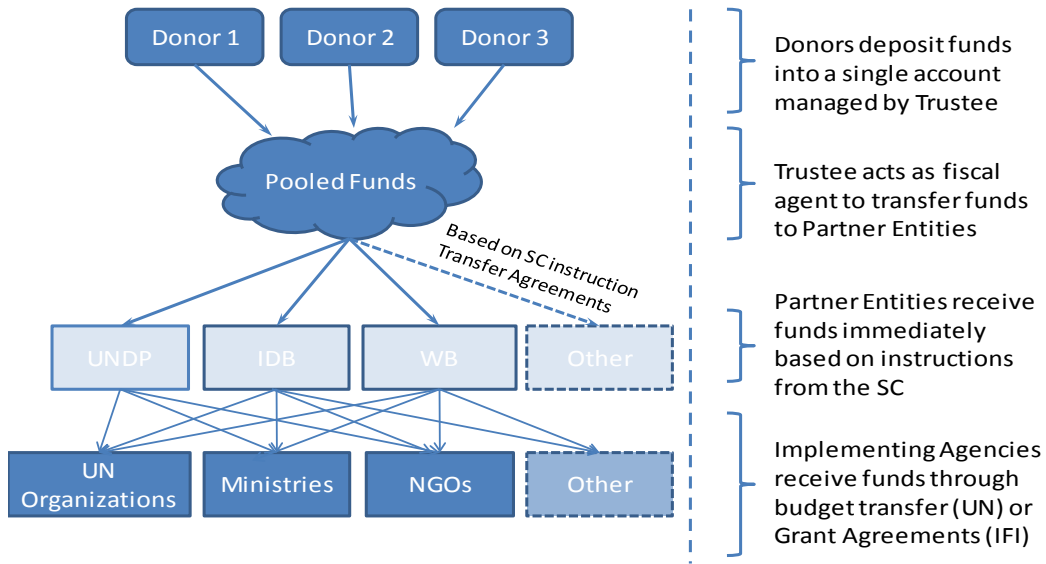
Donor 1
Donor 2
Donor 3

Pooled Funds

Based on SC instruction
Transfer Agreements

UNDP
IDB
WB
Other

UN Organizations
Ministries
NGOs
Other

Donors deposit funds into a single account managed by Trustee

Trustee acts as fiscal agent to transfer funds to Partner Entities

Partner Entities receive funds immediately based on instructions from the SC

Implementing Agencies receive funds through budget transfer (UN) or Grant Agreements (IFI)